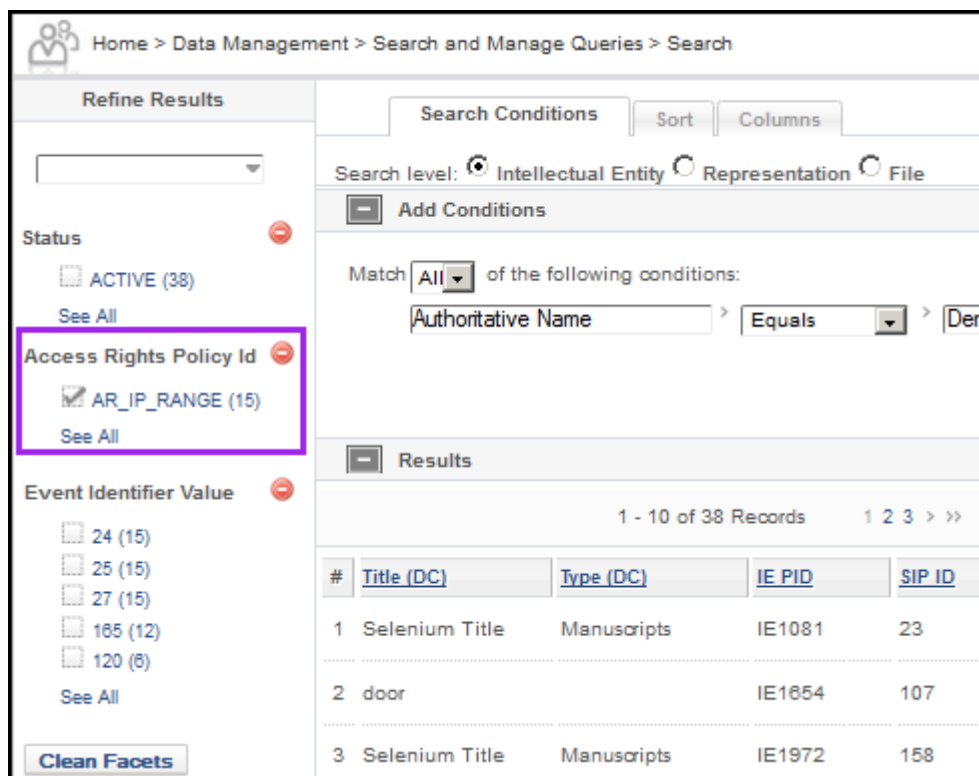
Home > Data Management > Search and Manage Queries > Search

Refine Results

Status

ACTIVE (38)

See All

Access Rights Policy Id

AR_IP_RANGE (15)

See All

Event Identifier Value

24 (15)
25 (15)
27 (15)
165 (12)
120 (6)

See All

Clean Facets

Search Conditions | Sort | Columns

Search level: Intellectual Entity Representation File

Add Conditions

Match All of the following conditions:

Authoritative Name > Equals > Der

Results

1 - 10 of 38 Records 1 2 3 > >>

| # | Title (DC) | Type (DC) | IE PID | SIP ID |
|---|---|---|---|---|
| 1 | Selenium Title | Manuscripts | IE1081 | 23 |
| 2 | door | | IE1654 | 107 |
| 3 | Selenium Title | Manuscripts | IE1972 | 158 |